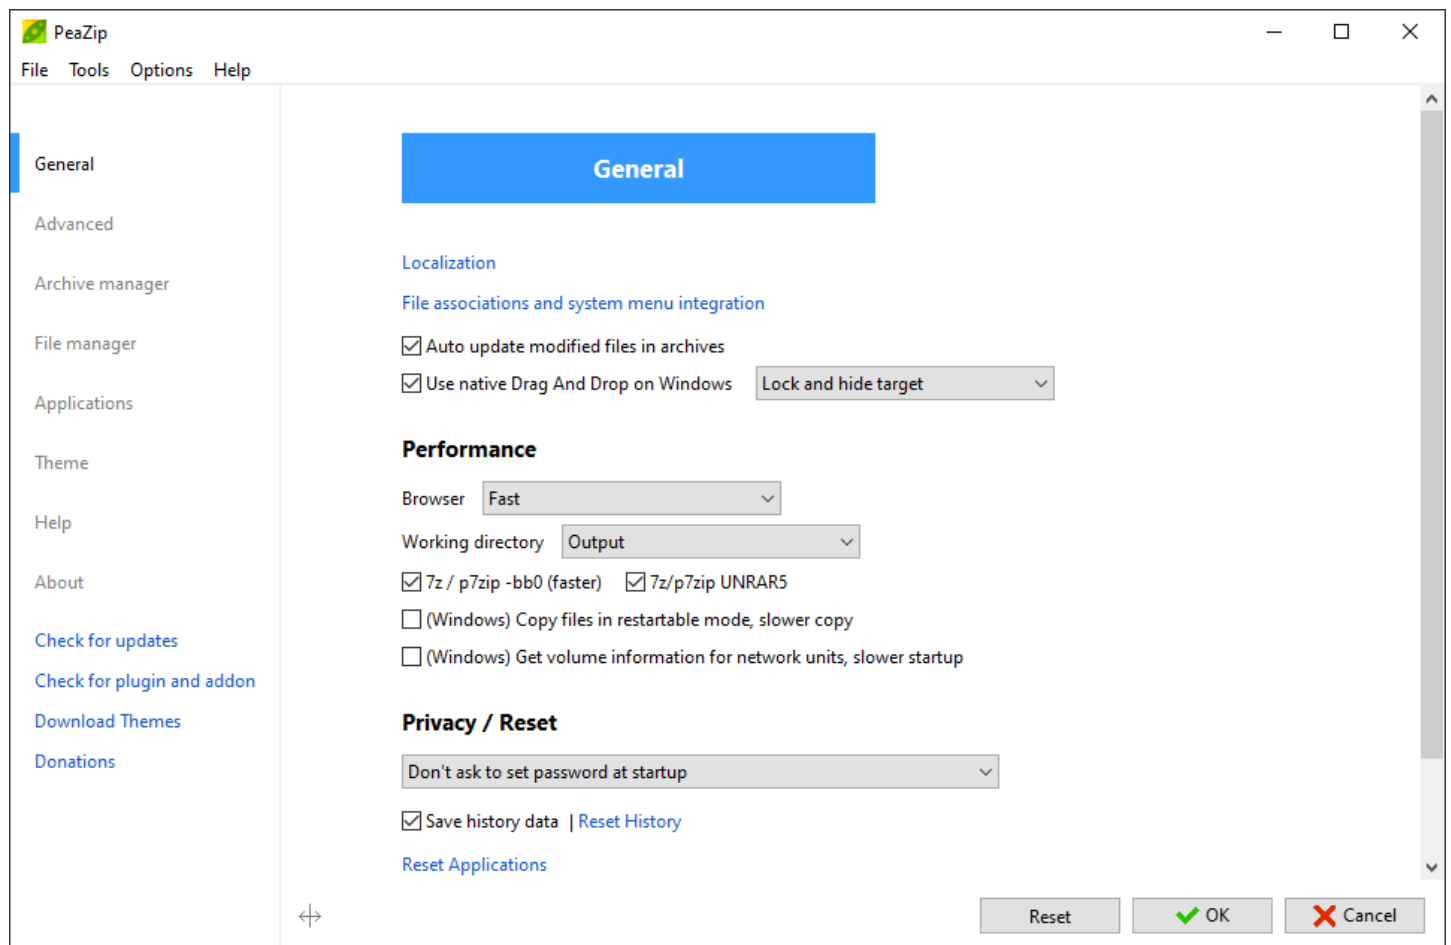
PeaZip

File Tools Options Help

General

Advanced

Archive manager

File manager

Applications

Theme

Help

About

Check for updates

Check for plugin and addon

Download Themes

Donations

General

Localization

File associations and system menu integration

Auto update modified files in archives

Use native Drag And Drop on Windows Lock and hide target

Performance

Browser Fast

Working directory Output

7z / p7zip -bb0 (faster) 7z/p7zip UNRAR5

(Windows) Copy files in restartable mode, slower copy

(Windows) Get volume information for network units, slower startup

Privacy / Reset

Don't ask to set password at startup

Save history data | Reset History

Reset Applications

Reset OK Cancel